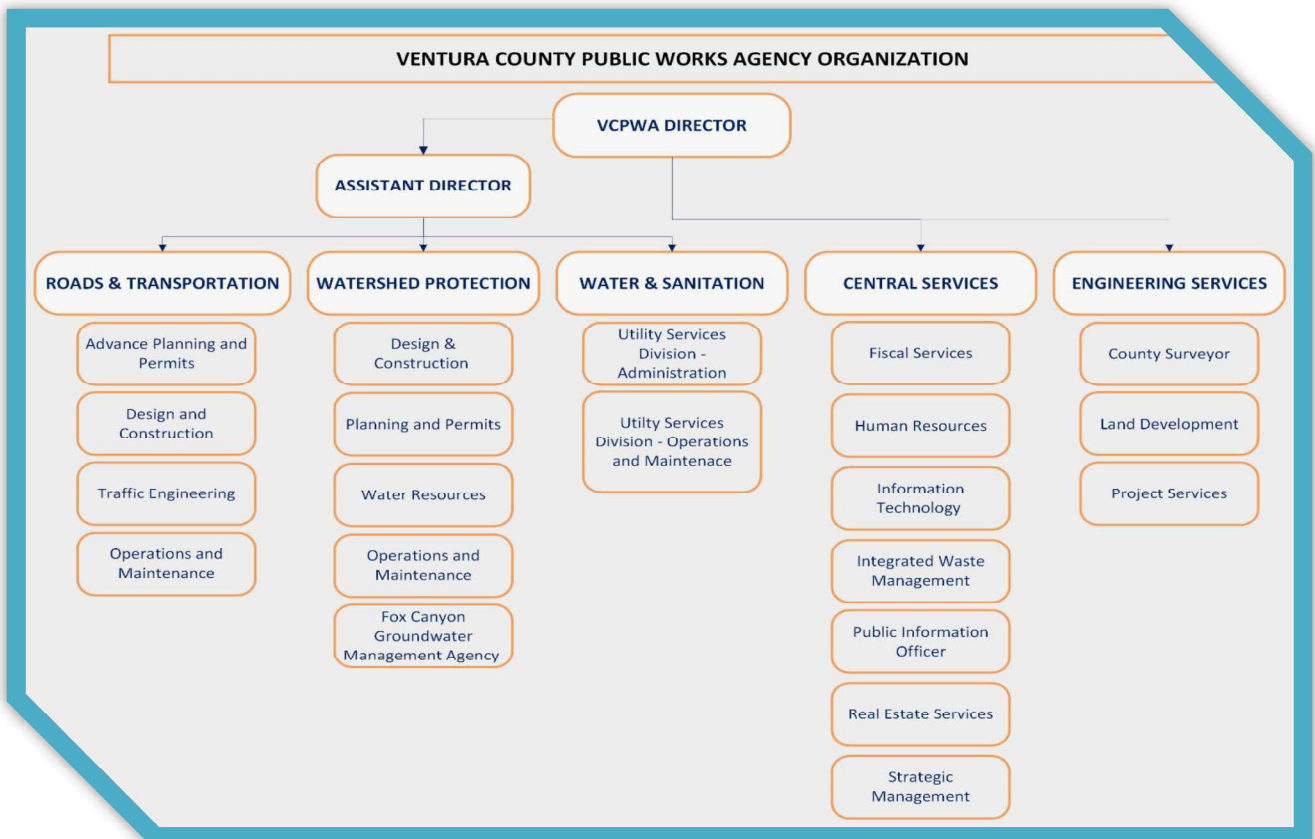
VENTURA COUNTY PUBLIC WORKS AGENCY ORGANIZATION

VCPWA DIRECTOR

ASSISTANT DIRECTOR

ROADS & TRANSPORTATION

Advance Planning and Permits

Design and Construction

Traffic Engineering

Operations and Maintenance

WATERSHED PROTECTION

Design & Construction

Planning and Permits

Water Resources

Operations and Maintenance

Fox Canyon Groundwater Management Agency

WATER & SANITATION

Utility Services Division - Administration

Utilty Services Division - Operations and Maintenace

CENTRAL SERVICES

Fiscal Services

Human Resources

Information Technology

Integrated Waste Management

Public Information Officer

Real Estate Services

Strategic Management

ENGINEERING SERVICES

County Surveyor

Land Development

Project Services